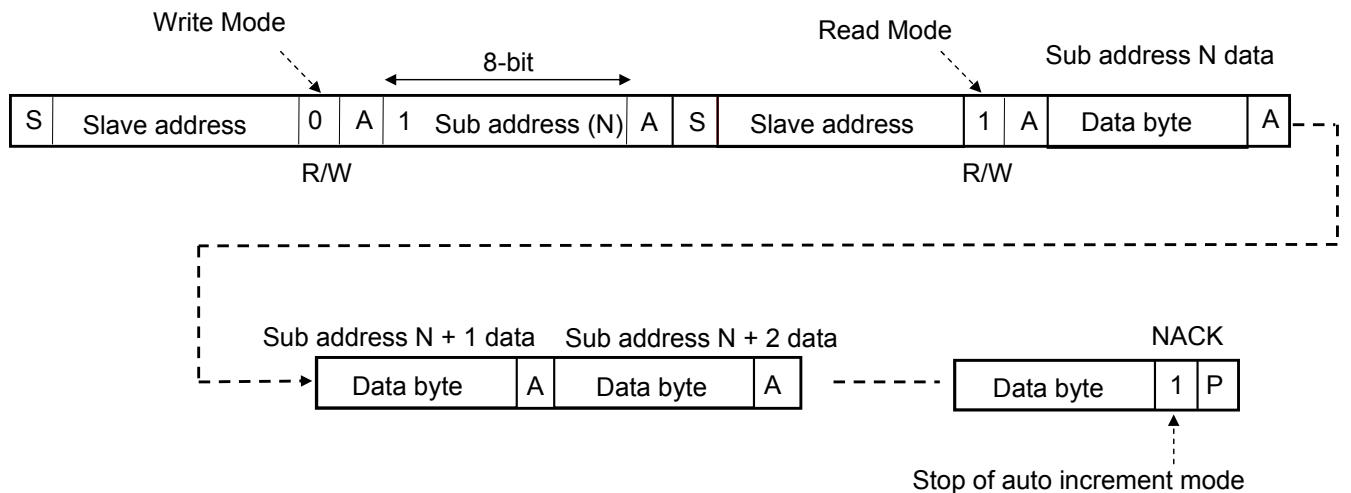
Write Mode

8-bit

Read Mode

Sub address N data

| S | Slave address | 0 | A | 1 | Sub address (N) | A | S | Slave address | 1 | A | Data byte | A |
|---|---|---|---|---|---|---|---|---|---|---|---|---|

R/W

R/W

Sub address N + 1 data

Sub address N + 2 data

NACK

| Data byte | A | Data byte | A |
|---|---|---|---|

| Data byte | 1 | P |
|---|---|---|

Stop of auto increment mode